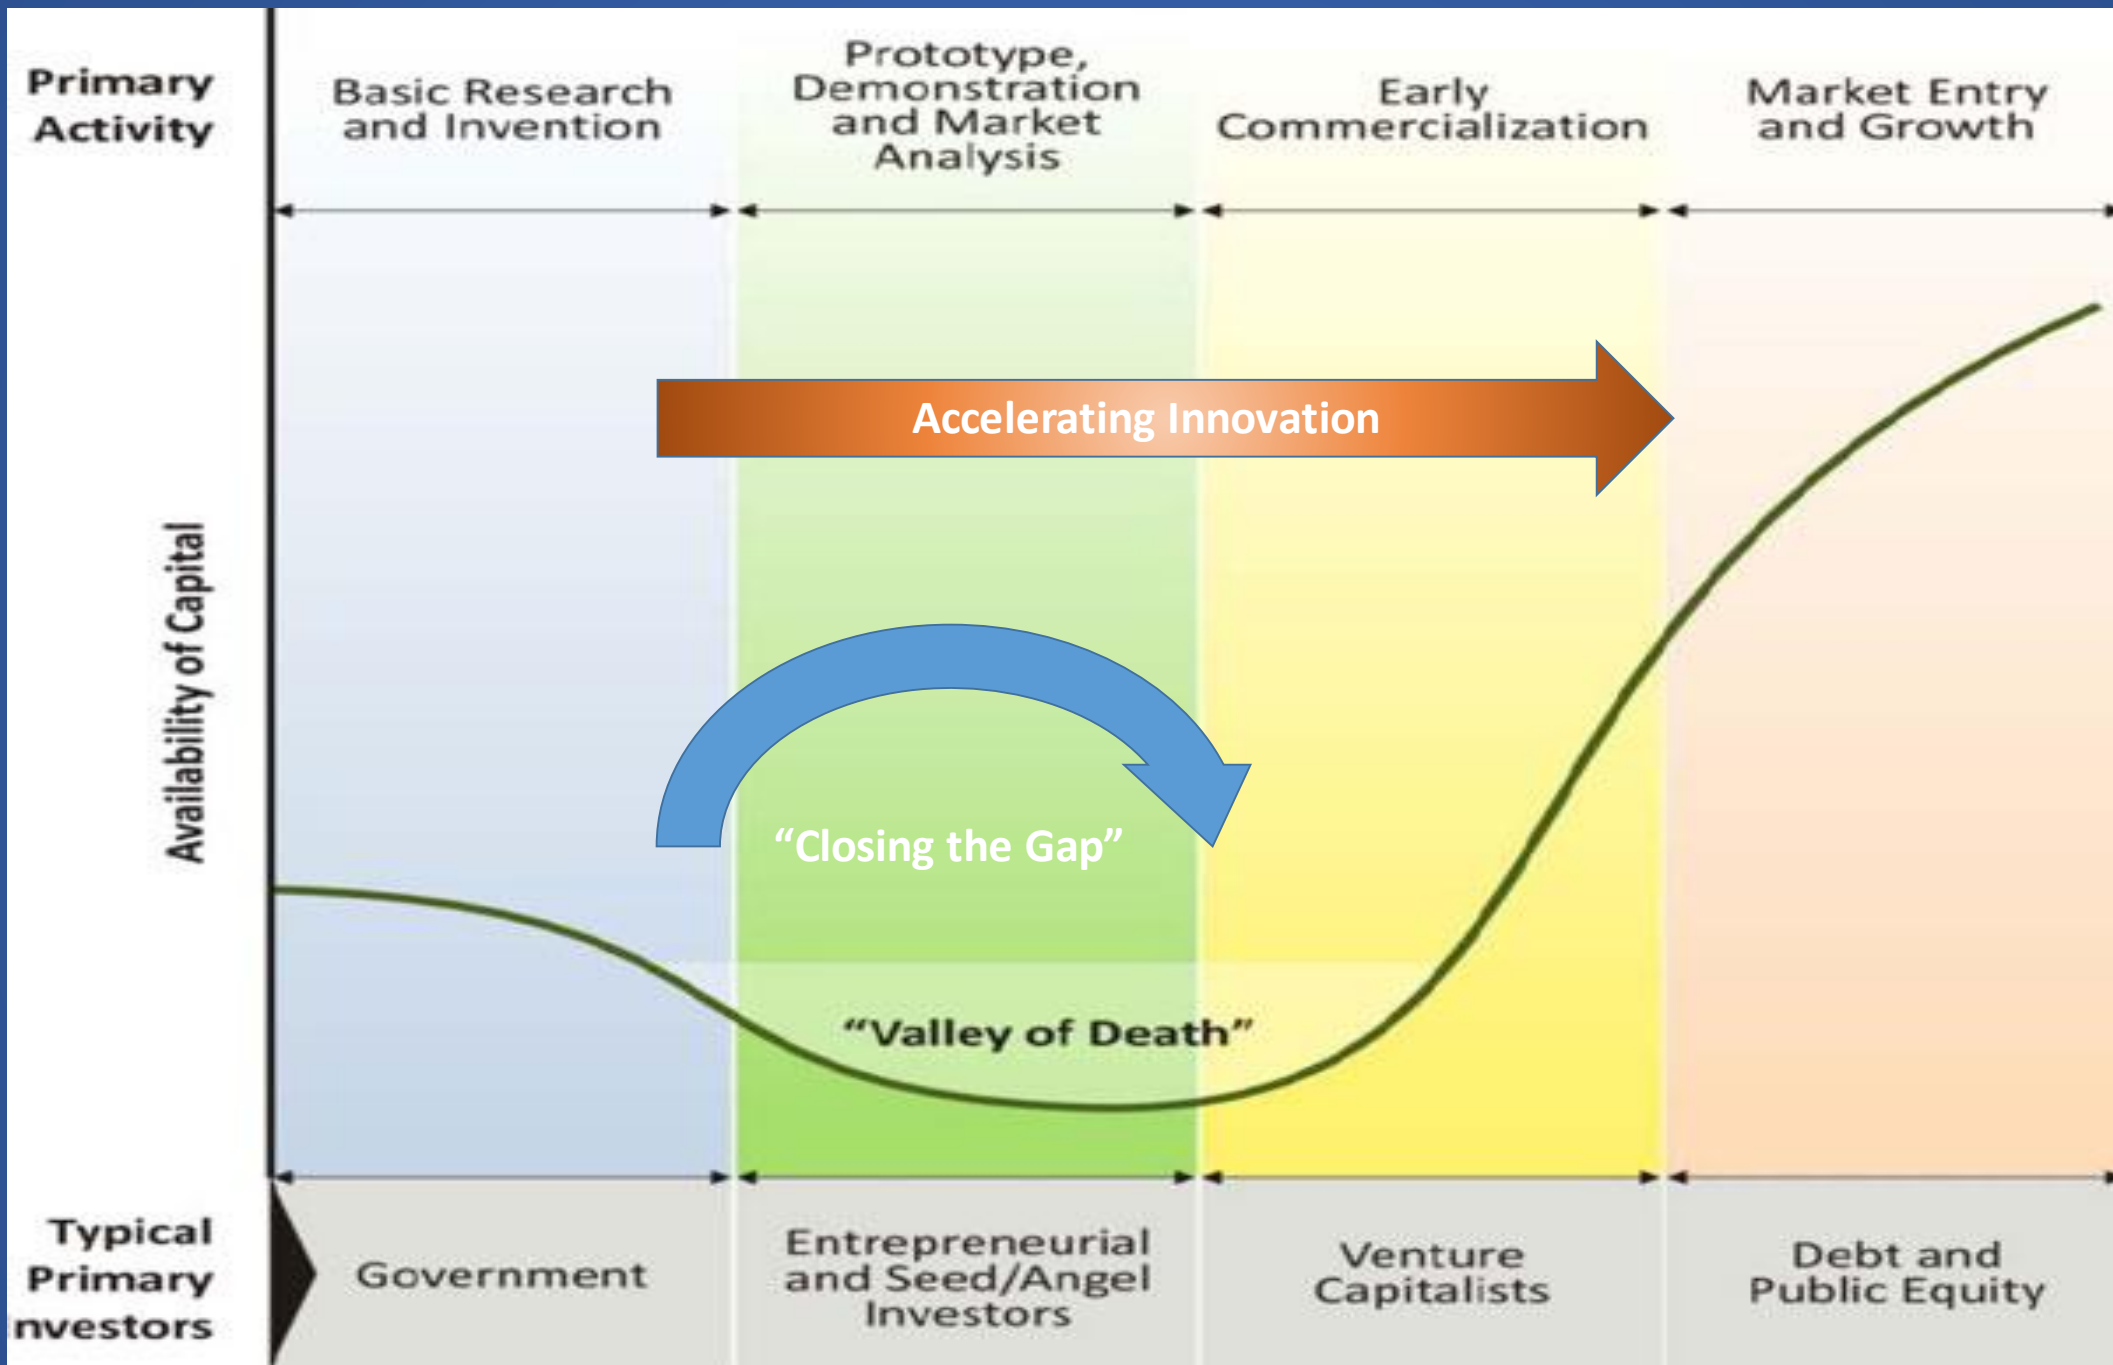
Primary Activity

Basic Research and Invention

Prototype, Demonstration and Market Analysis

Early Commercialization

Market Entry and Growth

Accelerating Innovation

Availability of Capital

"Closing the Gap"

"Valley of Death"

Typical Primary nvestors

Government

Entrepreneurial and Seed/Angel Investors

Venture Capitalists

Debt and Public Equity